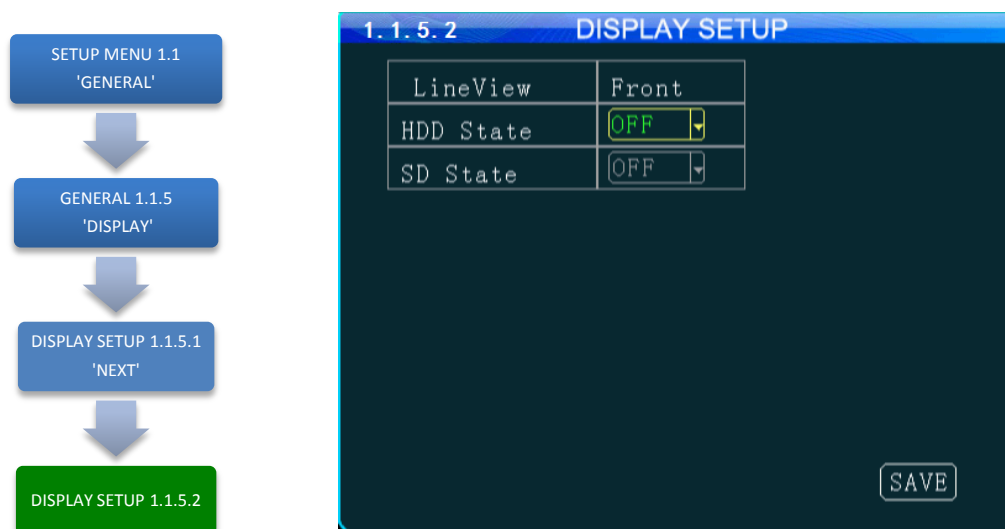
SETUP MENU 1.1
'GENERAL'

GENERAL 1.1.5
'DISPLAY'

DISPLAY SETUP 1.1.5.1
'NEXT'

DISPLAY SETUP 1.1.5.2

1.1.5.2 DISPLAY SETUP

| LineView | Front |
|---|---|
| HDD State | OFF |
| SD State | OFF |

SAVE